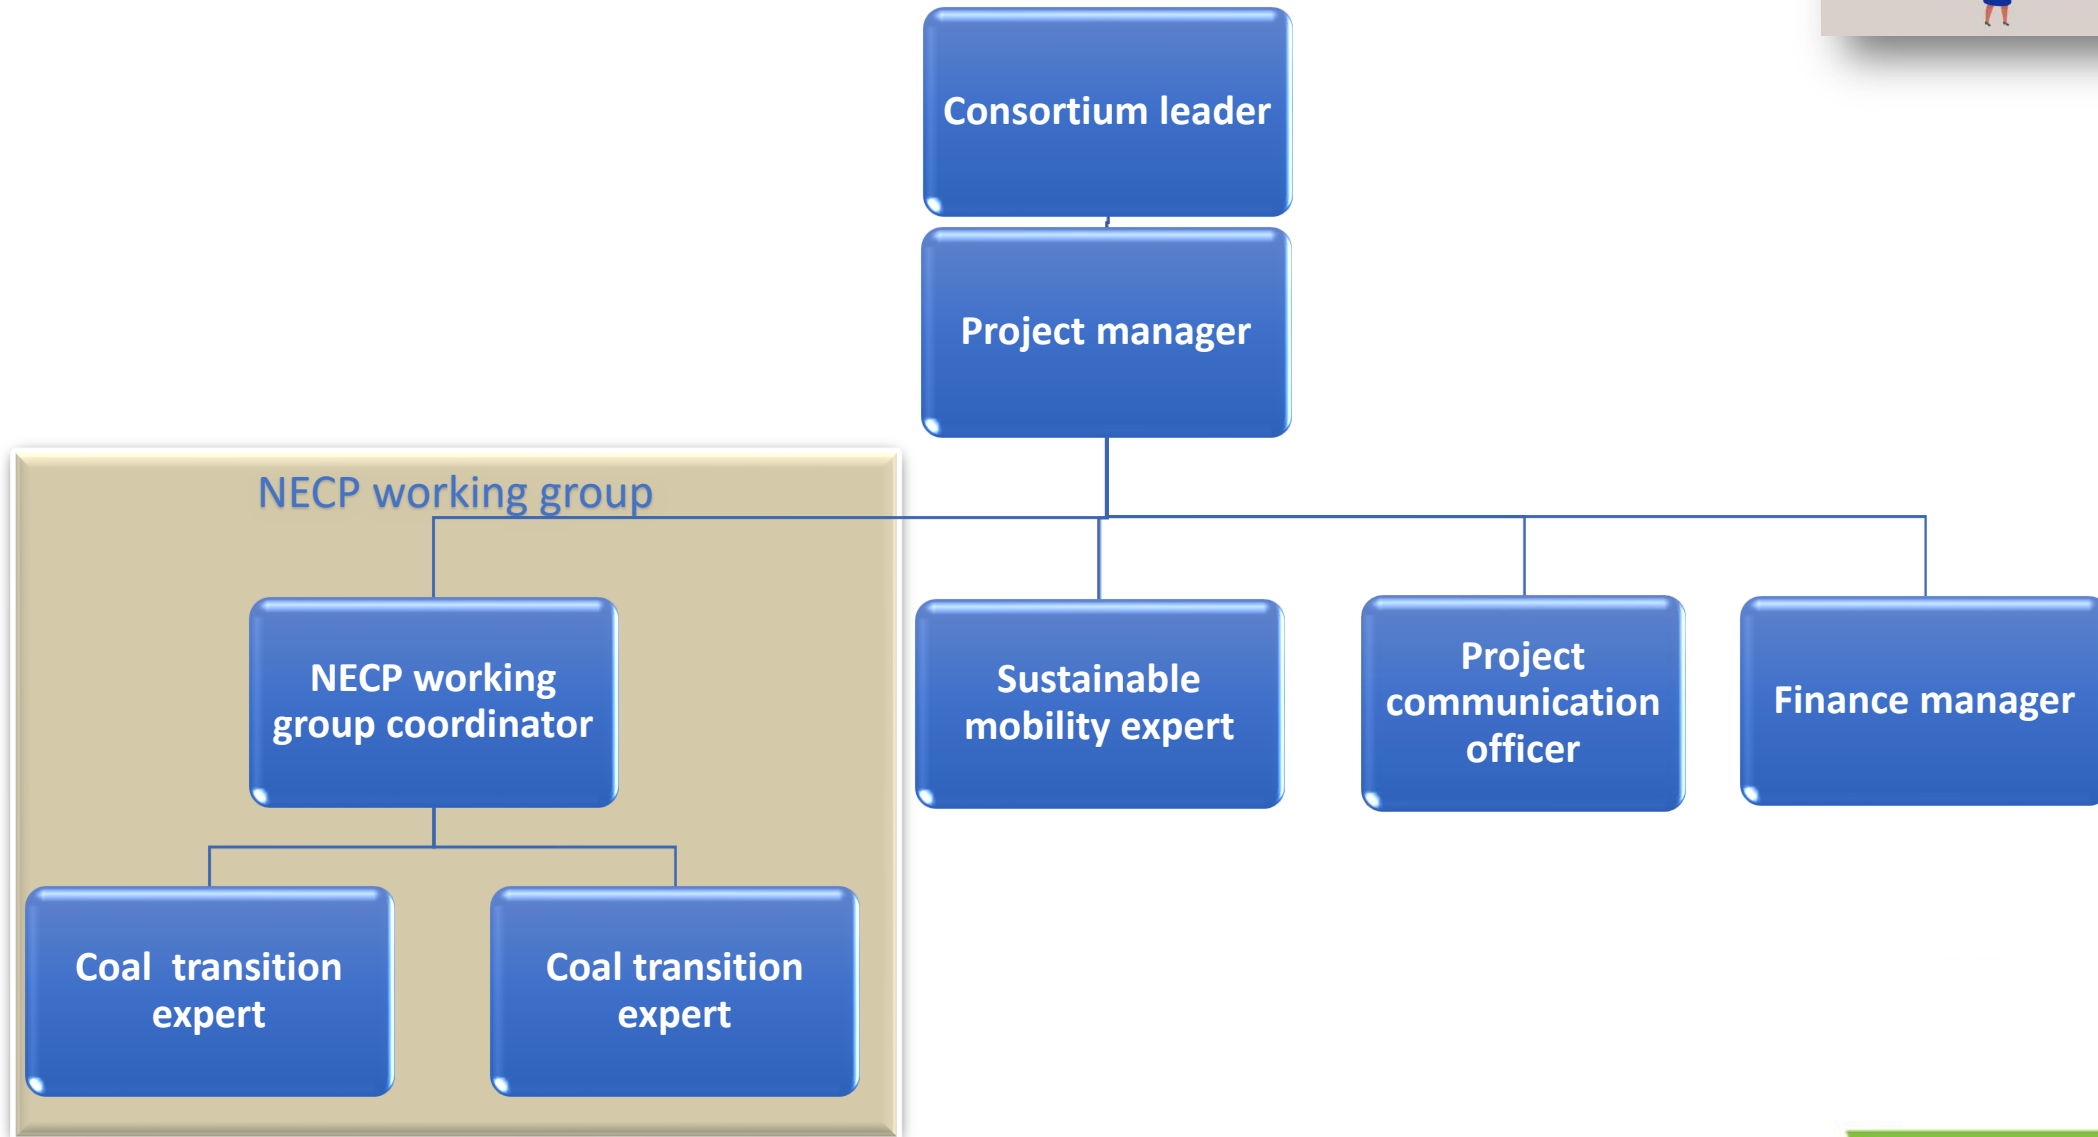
Consortium leader

Project manager

NECP working group

NECP working group coordinator

Sustainable mobility expert

Project communication officer

Finance manager

Coal transition expert

Coal transition expert